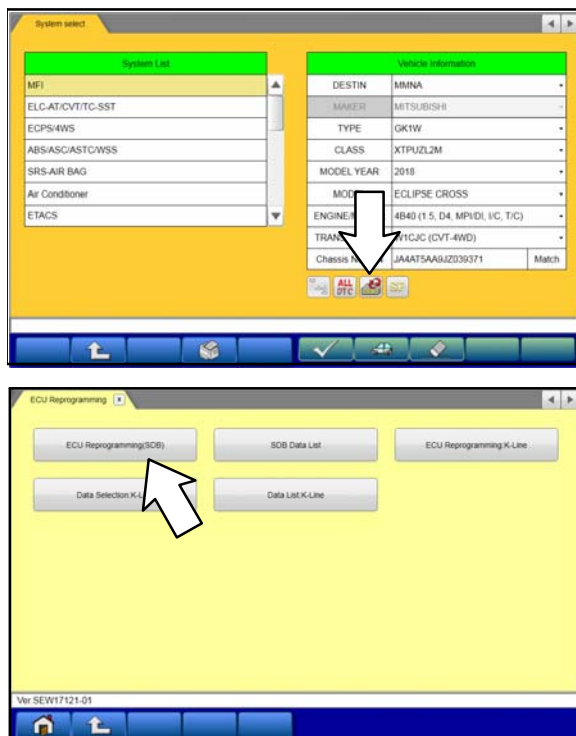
System select

| System List |
|---|
| MFI |
| ELC-AT/CVT/TC-SST |
| ECPS/4WS |
| ABS/ASC/ASTC/WSS |
| SRS-AIR BAG |
| Air Conditioner |
| ETACS |

| Vehicle Information | | |
|---|---|---|
| DESTIN | MMNA | |
| MAKER | MITSUBISHI | |
| TYPE | GK1W | |
| CLASS | XTPUZL2M | |
| MODEL YEAR | 2018 | |
| MOD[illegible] | ECLIPSE CROSS | |
| ENGINE/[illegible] | 4B40 (1.5, D4, MPI/DI, I/C, T/C) | |
| TRANS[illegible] | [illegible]1CJC (CVT-4WD) | |
| Chassis N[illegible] | JA4AT5AA9JZ039371 | Match |

ALL DTC

ECU Reprogramming

ECU Reprogramming(SDB)

SDB Data List

ECU Reprogramming:K-Line

Data Selection:K-L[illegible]

Data List:K-Line

Ver.SEW17121-01